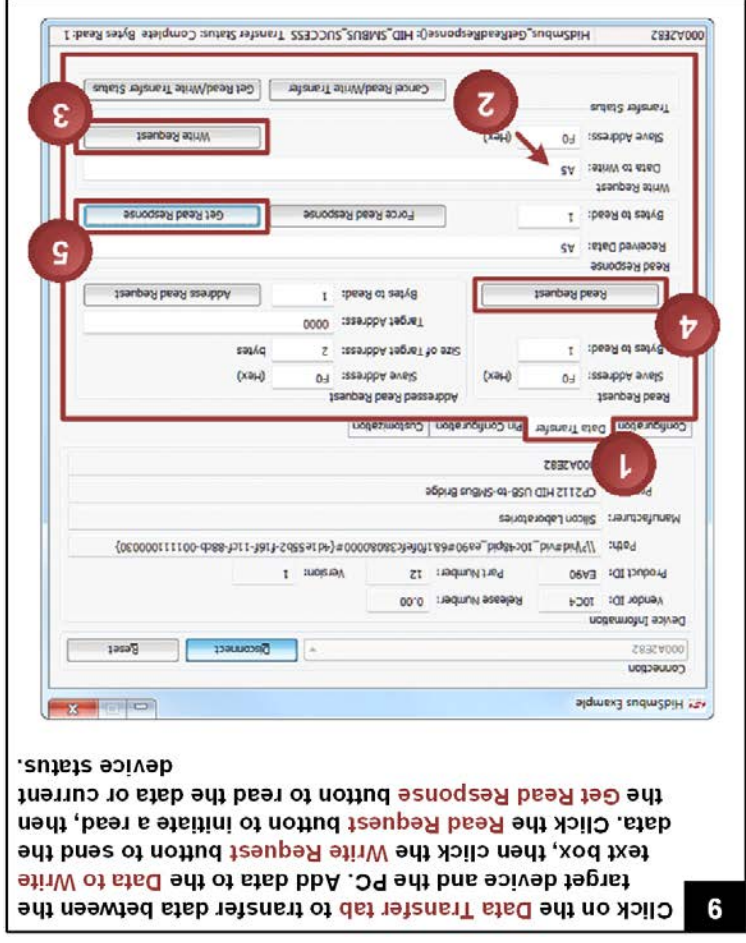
6

Click on the Data Transfer tab to transfer data between the target device and the PC. Add data to the Data to Write text box, then click the Write Request button to send the data. Click the Read Request button to initiate a read, then the Get Read Response button to read the data or current device status.

HidSmbus Example

Connection

0000A2E82

Disconnect

Reset

Device Information

Vendor ID: 10C4

Release Number: 0.00

Product ID: EA90

Part Number: 12

Version: 1

Path: \\?\hid#vid_10c4&pid_ea90#6&1f0fefc3&0&0000#{4d1e55b2-f16f-11cf-88cb-001111000030}

Manufacturer: Silicon Laboratories

Product: CP2112 HID USB-to-SMBus Bridge

0000A2E82

1

Configuration

Data Transfer

Pin Configuration

Customization

Read Request

Slave Address: F0 (Hex)

Bytes to Read: 1

Read Request

4

Addressed Read Request

Slave Address: F0 (Hex)

Size of Target Address: 2 bytes

Target Address: 0000

Bytes to Read: 1

Address Read Request

Read Response

Received Data: A5

5

Bytes to Read: 1

Force Read Response

Get Read Response

Write Request

Data to Write: A5

Slave Address: F0 (Hex)

2

Write Request

3

Transfer Status

Cancel Read/Write Transfer

Get Read/Write Transfer Status

0000A2E82

HidSmbus_GetReadResponse(): HID_SMBUS_SUCCESS Transfer Status: Complete Bytes Read: 1